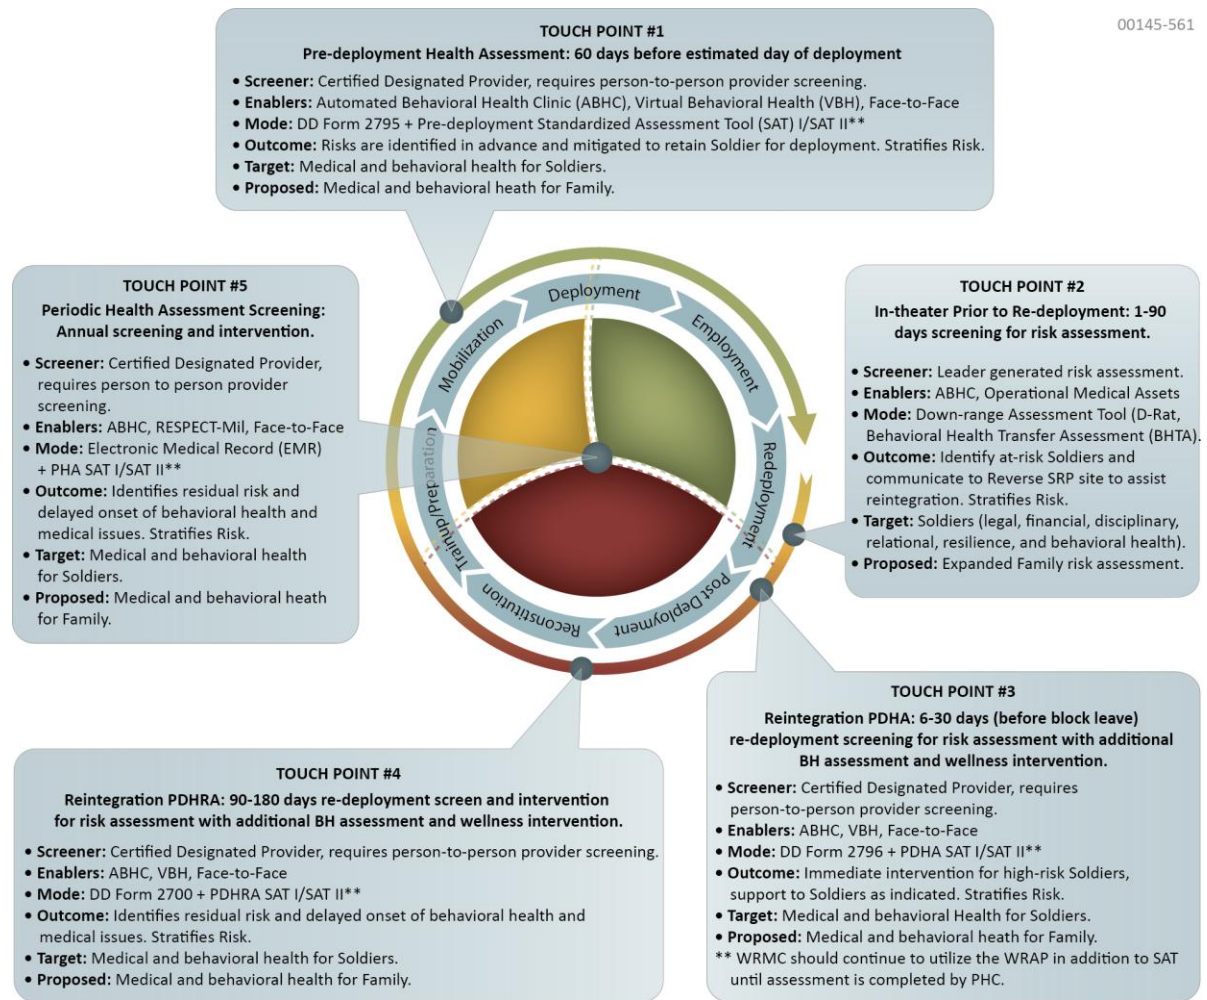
00145-561

TOUCH POINT #1
Pre-deployment Health Assessment: 60 days before estimated day of deployment

• Screener: Certified Designated Provider, requires person-to-person provider screening.
• Enablers: Automated Behavioral Health Clinic (ABHC), Virtual Behavioral Health (VBH), Face-to-Face
• Mode: DD Form 2795 + Pre-deployment Standardized Assessment Tool (SAT) I/SAT II**
• Outcome: Risks are identified in advance and mitigated to retain Soldier for deployment. Stratifies Risk.
• Target: Medical and behavioral health for Soldiers.
• Proposed: Medical and behavioral heath for Family.

TOUCH POINT #5
Periodic Health Assessment Screening: Annual screening and intervention.

• Screener: Certified Designated Provider, requires person to person provider screening.
• Enablers: ABHC, RESPECT-Mil, Face-to-Face
• Mode: Electronic Medical Record (EMR) + PHA SAT I/SAT II**
• Outcome: Identifies residual risk and delayed onset of behavioral health and medical issues. Stratifies Risk.
• Target: Medical and behavioral health for Soldiers.
• Proposed: Medical and behavioral heath for Family.

Deployment
Employment
Redeployment
Post Deployment
Reconstitution
Training/Preparation
Mobilization

TOUCH POINT #2
In-theater Prior to Re-deployment: 1-90 days screening for risk assessment.

• Screener: Leader generated risk assessment.
• Enablers: ABHC, Operational Medical Assets
• Mode: Down-range Assessment Tool (D-Rat, Behavioral Health Transfer Assessment (BHTA).
• Outcome: Identify at-risk Soldiers and communicate to Reverse SRP site to assist reintegration. Stratifies Risk.
• Target: Soldiers (legal, financial, disciplinary, relational, resilience, and behavioral health).
• Proposed: Expanded Family risk assessment.

TOUCH POINT #3
Reintegration PDHA: 6-30 days (before block leave) re-deployment screening for risk assessment with additional BH assessment and wellness intervention.

• Screener: Certified Designated Provider, requires person-to-person provider screening.
• Enablers: ABHC, VBH, Face-to-Face
• Mode: DD Form 2796 + PDHA SAT I/SAT II**
• Outcome: Immediate intervention for high-risk Soldiers, support to Soldiers as indicated. Stratifies Risk.
• Target: Medical and behavioral Health for Soldiers.
• Proposed: Medical and behavioral heath for Family.
** WRMC should continue to utilize the WRAP in addition to SAT until assessment is completed by PHC.

TOUCH POINT #4
Reintegration PDHRA: 90-180 days re-deployment screen and intervention for risk assessment with additional BH assessment and wellness intervention.

• Screener: Certified Designated Provider, requires person-to-person provider screening.
• Enablers: ABHC, VBH, Face-to-Face
• Mode: DD Form 2700 + PDHRA SAT I/SAT II**
• Outcome: Identifies residual risk and delayed onset of behavioral health and medical issues. Stratifies Risk.
• Target: Medical and behavioral health for Soldiers.
• Proposed: Medical and behavioral health for Family.